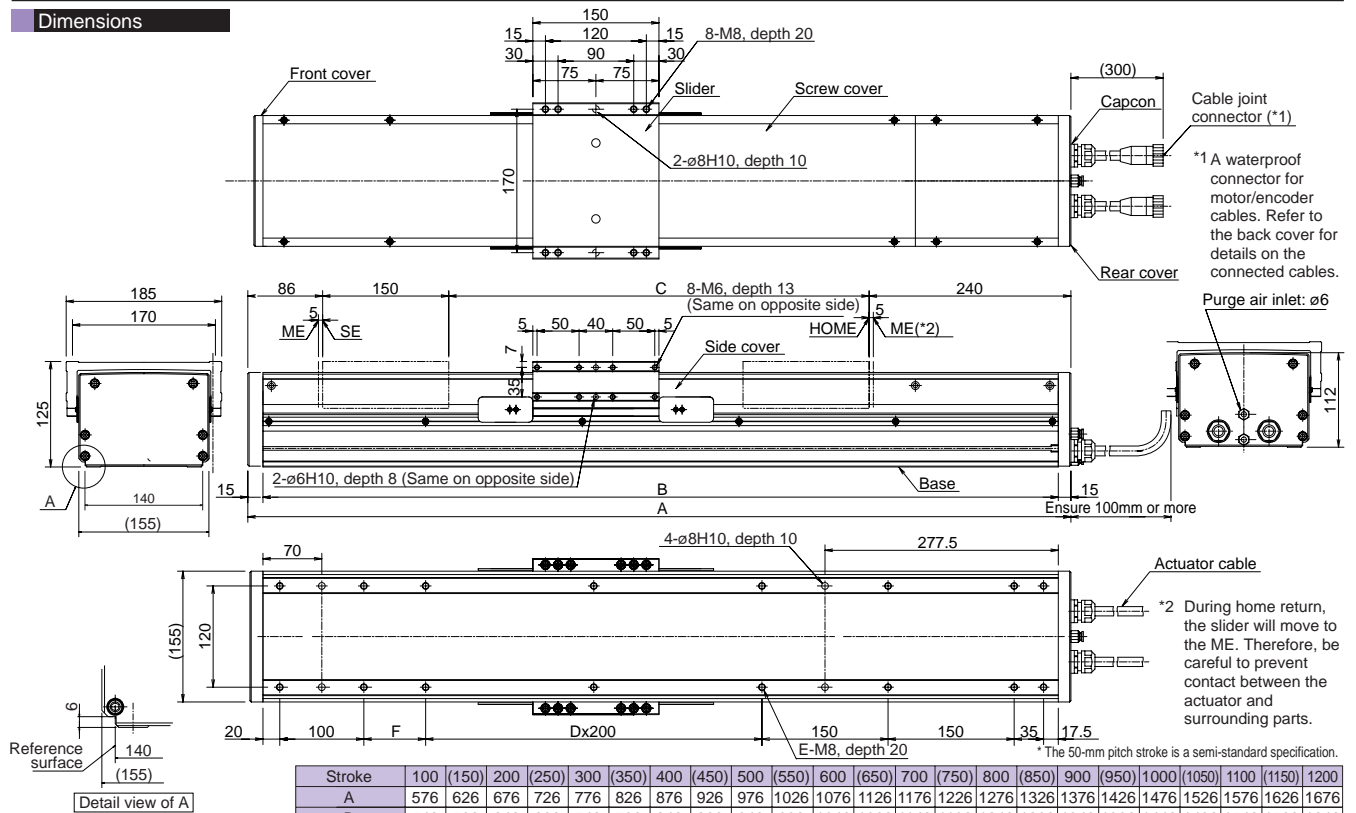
Dimensions

150
15 120 15
30 90 30
75 75
8-M8, depth 20
Front cover
Slider
Screw cover
(300)
Capcon
Cable joint connector (*1)
*1 A waterproof connector for motor/encoder cables. Refer to the back cover for details on the connected cables.
170
2-ø8H10, depth 10
Rear cover

185
170
125
140
(155)
A
86 150 C 240
8-M6, depth 13
(Same on opposite side)
ME 5 SE
5 50 40 50 5
HOME 5 ME(*2)
7
35
Side cover
Purge air inlet: ø6
112
2-ø6H10, depth 8 (Same on opposite side)
15 B 15
Base
A
Ensure 100mm or more

70
4-ø8H10, depth 10
277.5
Actuator cable
(155)
120
*2 During home return, the slider will move to the ME. Therefore, be careful to prevent contact between the actuator and surrounding parts.
20 100 F Dx200 150 150 35 17.5
E-M8, depth 20
6
Reference surface
140
(155)
Detail view of A
* The 50-mm pitch stroke is a semi-standard specification.

| Stroke | 100 | (150) | 200 | (250) | 300 | (350) | 400 | (450) | 500 | (550) | 600 | (650) | 700 | (750) | 800 | (850) | 900 | (950) | 1000 | (1050) | 1100 | (1150) | 1200 |
|---|---|---|---|---|---|---|---|---|---|---|---|---|---|---|---|---|---|---|---|---|---|---|---|
| A | 576 | 626 | 676 | 726 | 776 | 826 | 876 | 926 | 976 | 1026 | 1076 | 1126 | 1176 | 1226 | 1276 | 1326 | 1376 | 1426 | 1476 | 1526 | 1576 | 1626 | 1676 |